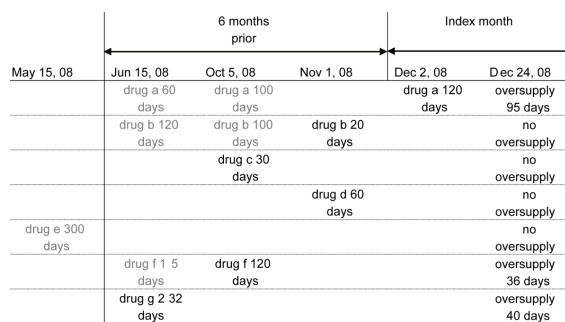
6 months prior

Index month

| May 15, 08 | Jun 15, 08 | Oct 5, 08 | Nov 1, 08 | Dec 2, 08 | Dec 24, 08 |
|---|---|---|---|---|---|
| | drug a 60 days | drug a 100 days | | drug a 120 days | oversupply 95 days |
| | drug b 120 days | drug b 100 days | drug b 20 days | | no oversupply |
| | | drug c 30 days | | | no oversupply |
| | | | drug d 60 days | | no oversupply |
| drug e 300 days | | | | | no oversupply |
| | drug f 1 5 days | drug f 120 days | | | oversupply 36 days |
| | drug g 2 32 days | | | | oversupply 40 days |